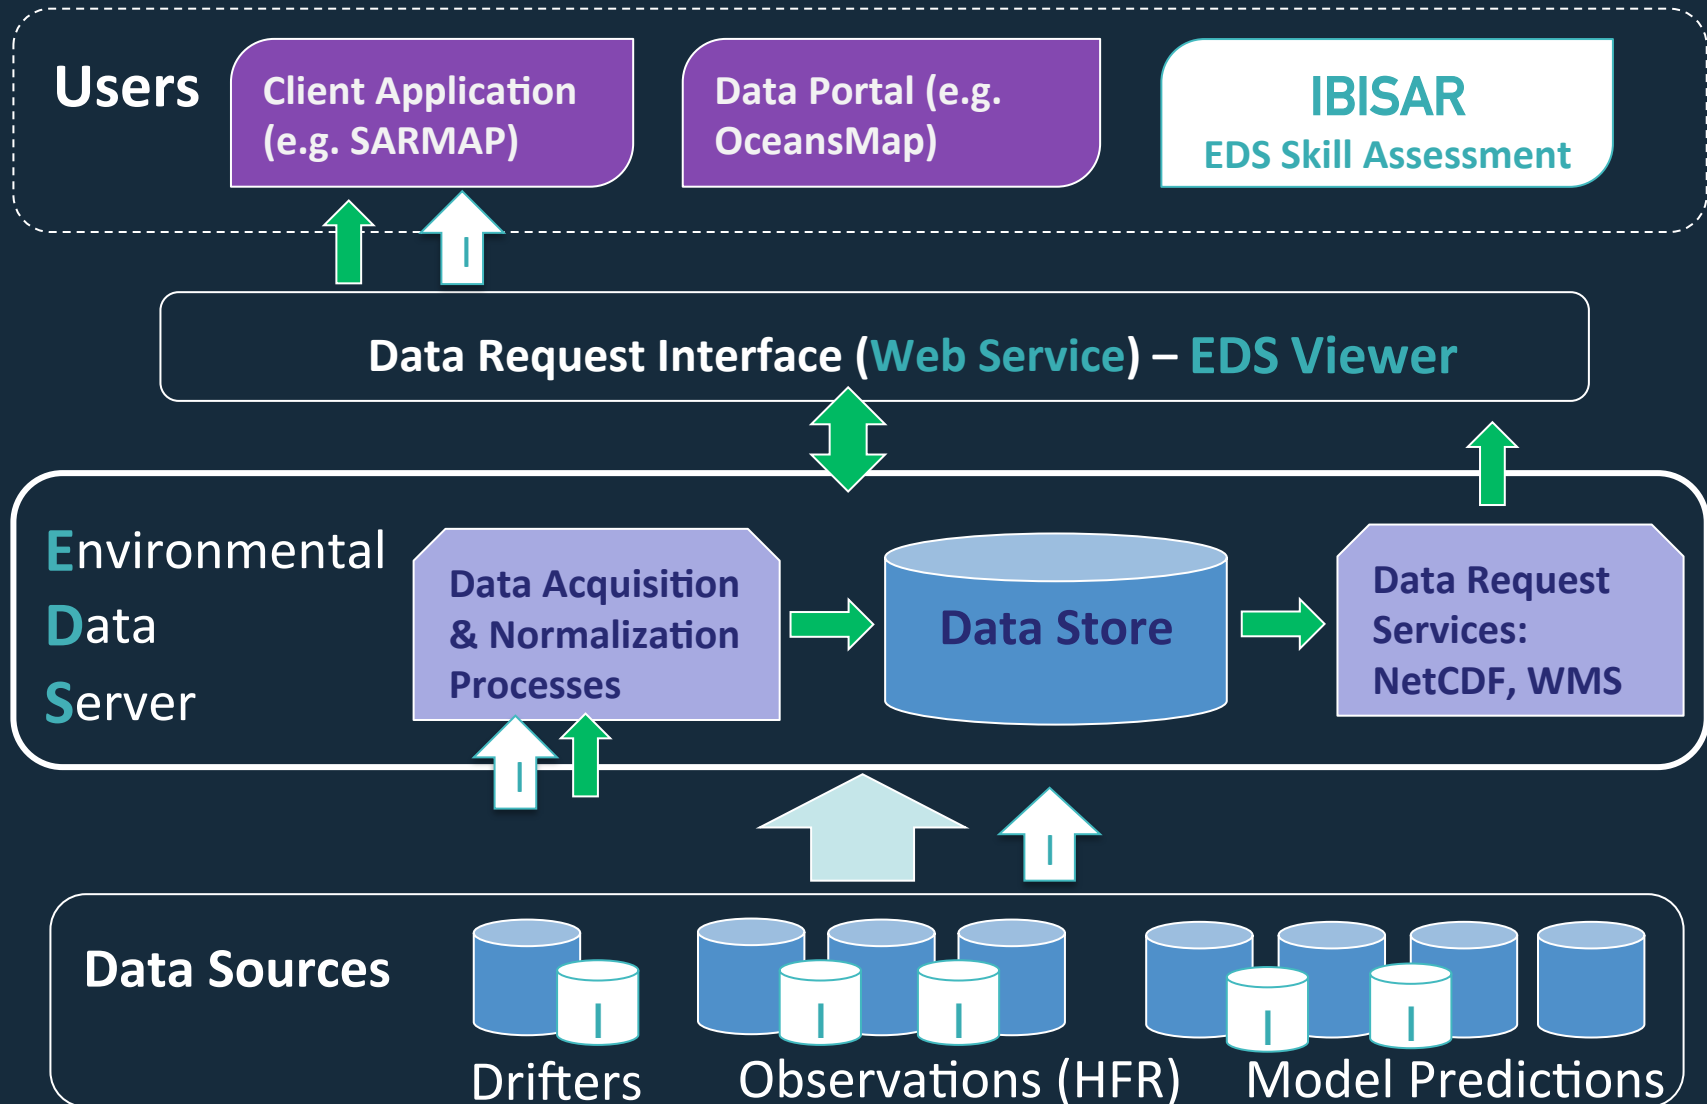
Users

Client Application (e.g. SARMAP)

Data Portal (e.g. OceansMap)

IBISAR
EDS Skill Assessment

Data Request Interface (Web Service) – EDS Viewer

Environmental Data Server

Data Acquisition & Normalization Processes

Data Store

Data Request Services: NetCDF, WMS

Data Sources

Drifters

Observations (HFR)

Model Predictions